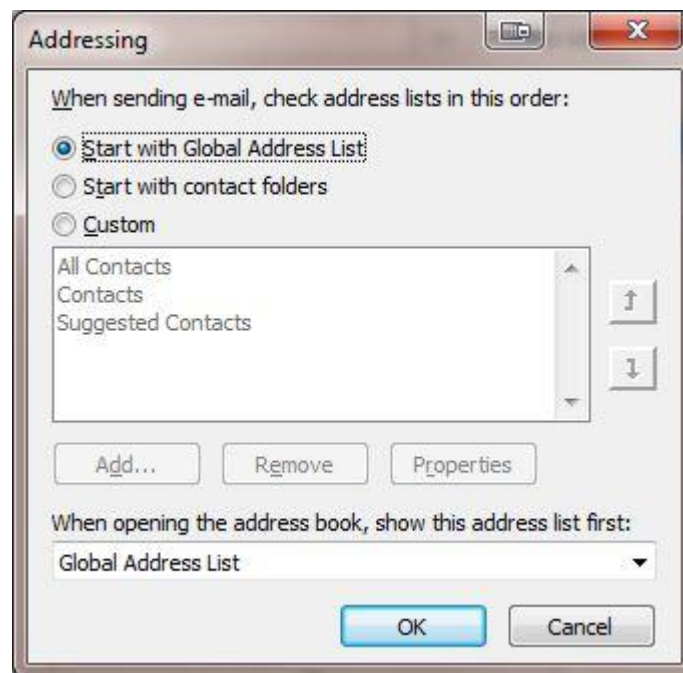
Addressing

When sending e-mail, check address lists in this order:

Start with Global Address List

Start with contact folders

Custom

All Contacts
Contacts
Suggested Contacts

Add...

Remove

Properties

When opening the address book, show this address list first:

Global Address List

OK

Cancel